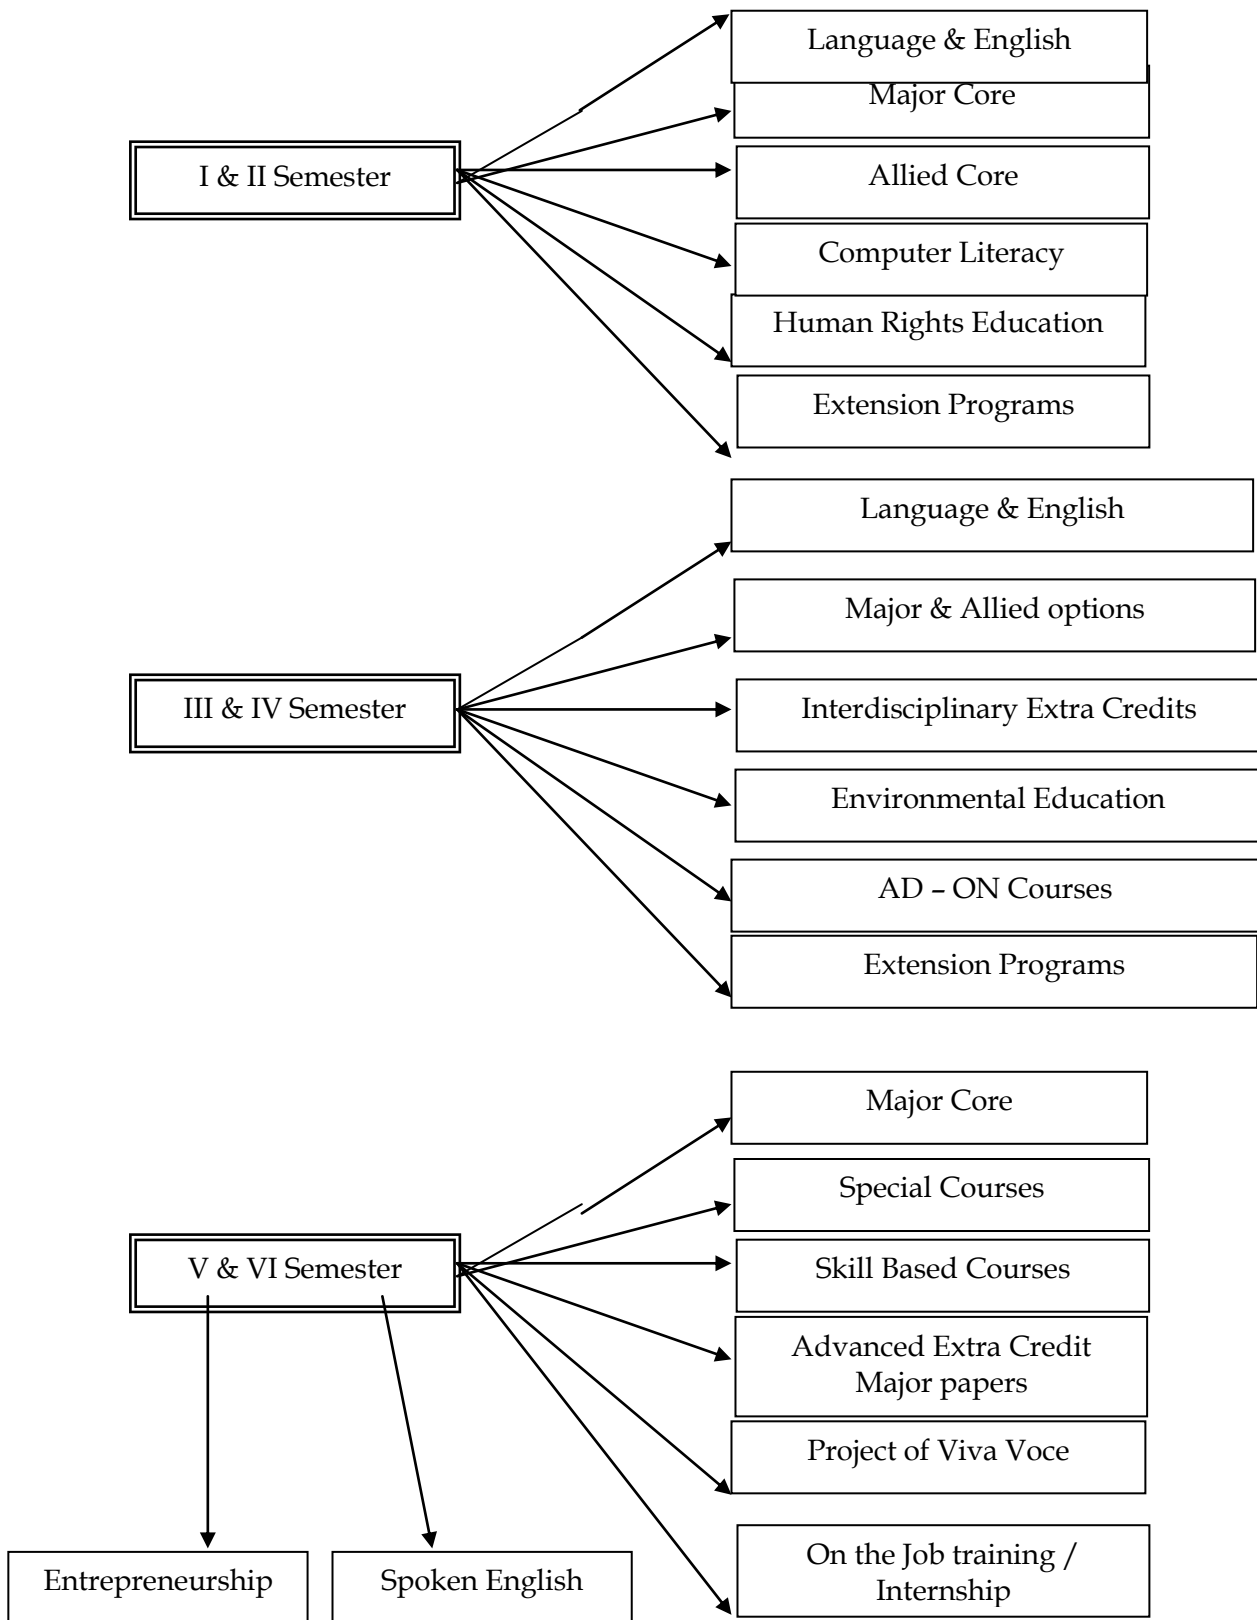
I & II Semester

Language & English

Major Core

Allied Core

Computer Literacy

Human Rights Education

Extension Programs

III & IV Semester

Language & English

Major & Allied options

Interdisciplinary Extra Credits

Environmental Education

AD – ON Courses

Extension Programs

V & VI Semester

Major Core

Special Courses

Skill Based Courses

Advanced Extra Credit Major papers

Project of Viva Voce

On the Job training / Internship

Entrepreneurship

Spoken English